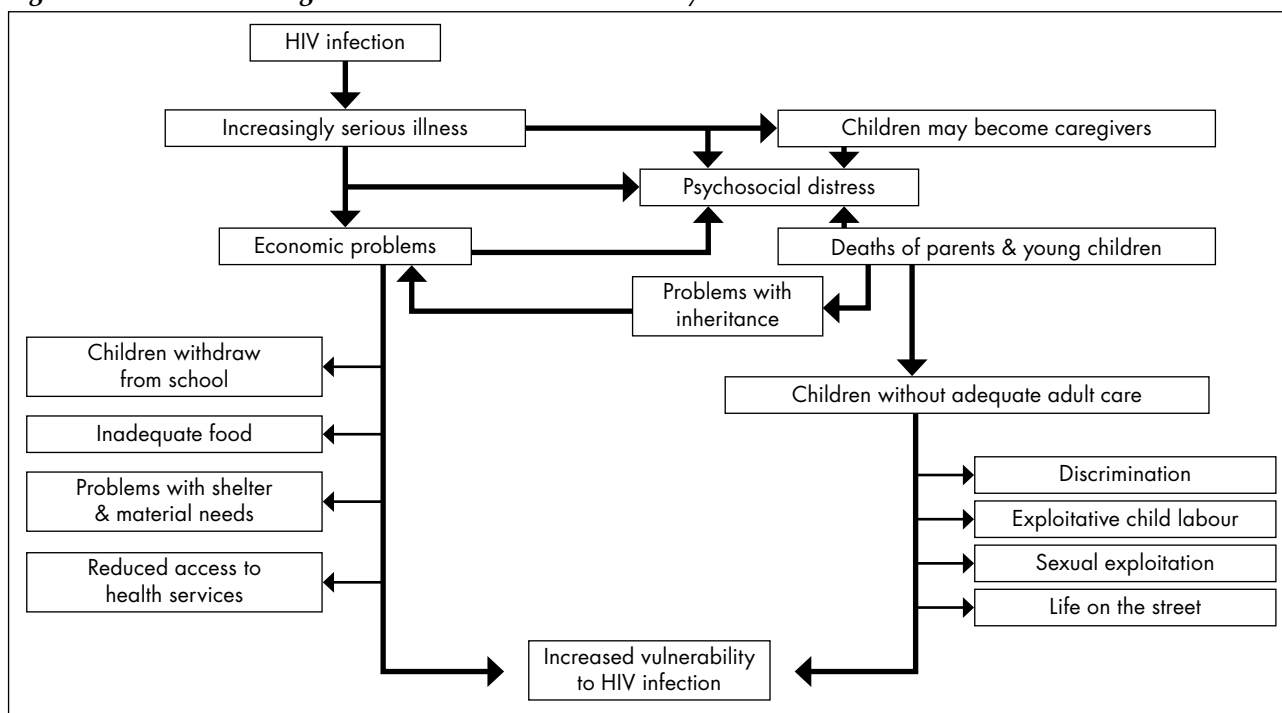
HIV infection

Increasingly serious illness

Children may become caregivers

Psychosocial distress

Economic problems

Deaths of parents & young children

Problems with inheritance

Children withdraw from school

Inadequate food

Problems with shelter & material needs

Reduced access to health services

Children without adequate adult care

Discrimination

Exploitative child labour

Sexual exploitation

Life on the street

Increased vulnerability to HIV infection